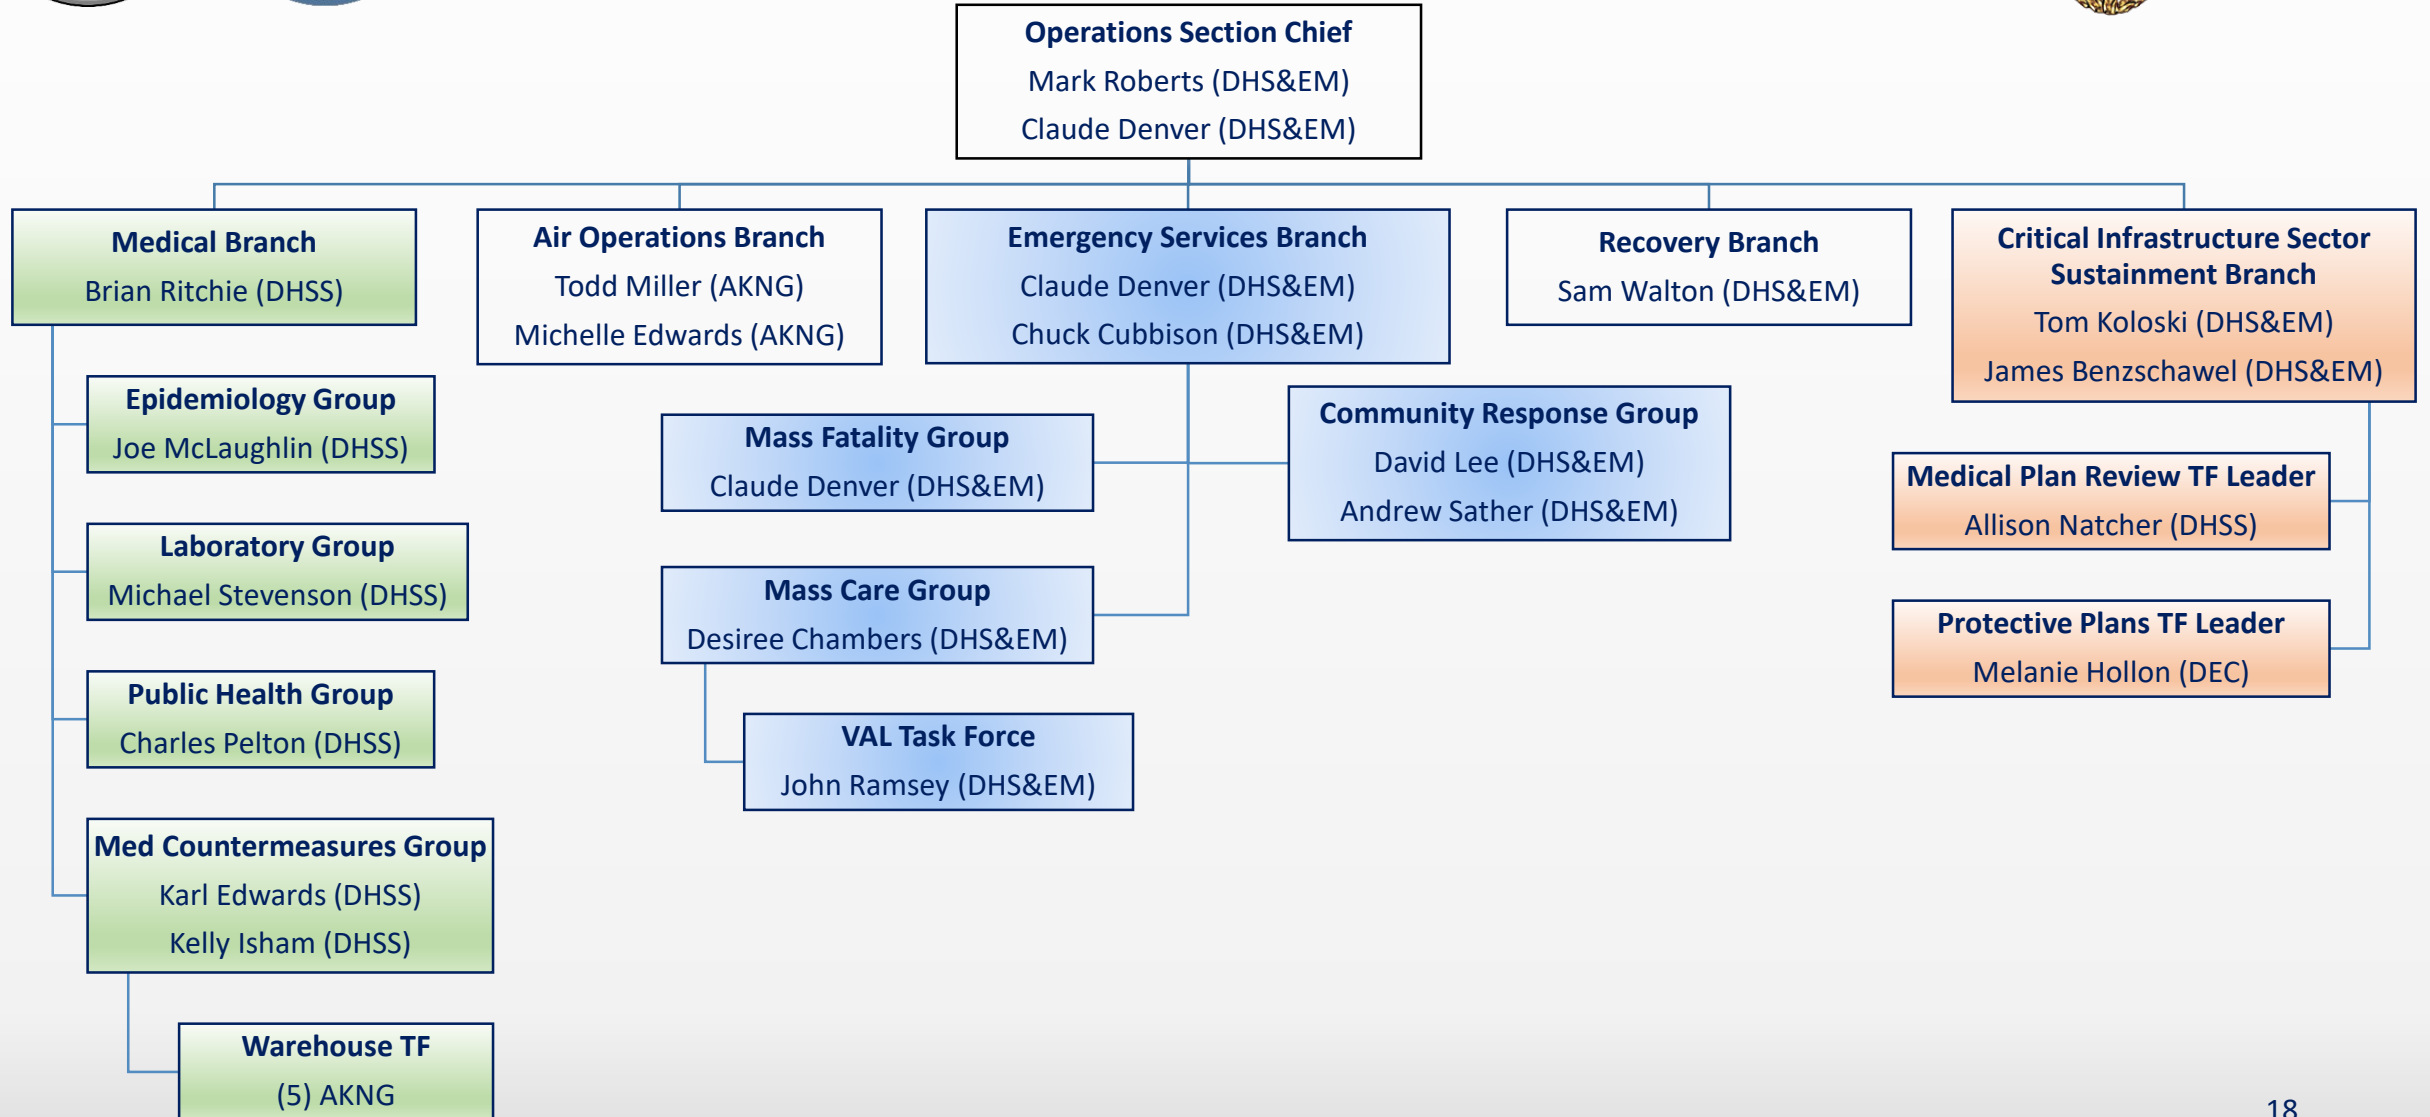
Operations Section Chief
Mark Roberts (DHS&EM)
Claude Denver (DHS&EM)

Medical Branch
Brian Ritchie (DHSS)

Air Operations Branch
Todd Miller (AKNG)
Michelle Edwards (AKNG)

Emergency Services Branch
Claude Denver (DHS&EM)
Chuck Cubbison (DHS&EM)

Recovery Branch
Sam Walton (DHS&EM)

Critical Infrastructure Sector Sustainment Branch
Tom Koloski (DHS&EM)
James Benzschawel (DHS&EM)

Epidemiology Group
Joe McLaughlin (DHSS)

Laboratory Group
Michael Stevenson (DHSS)

Public Health Group
Charles Pelton (DHSS)

Med Countermeasures Group
Karl Edwards (DHSS)
Kelly Isham (DHSS)

Warehouse TF
(5) AKNG

Mass Fatality Group
Claude Denver (DHS&EM)

Mass Care Group
Desiree Chambers (DHS&EM)

VAL Task Force
John Ramsey (DHS&EM)

Community Response Group
David Lee (DHS&EM)
Andrew Sather (DHS&EM)

Medical Plan Review TF Leader
Allison Natcher (DHSS)

Protective Plans TF Leader
Melanie Hollon (DEC)

18